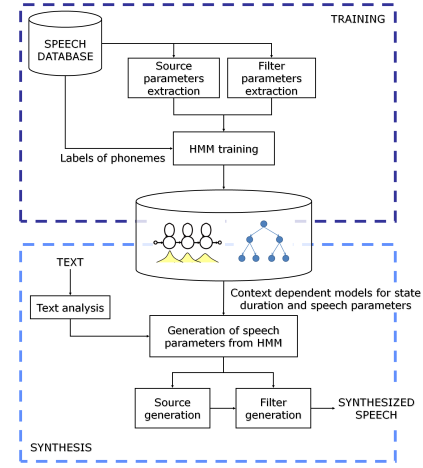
TRAINING

SPEECH DATABASE

Source parameters extraction

Filter parameters extraction

Labels of phonemes

HMM training

TEXT

Context dependent models for state duration and speech parameters

Text analysis

Generation of speech parameters from HMM

Source generation

Filter generation

SYNTHESIZED SPEECH

SYNTHESIS